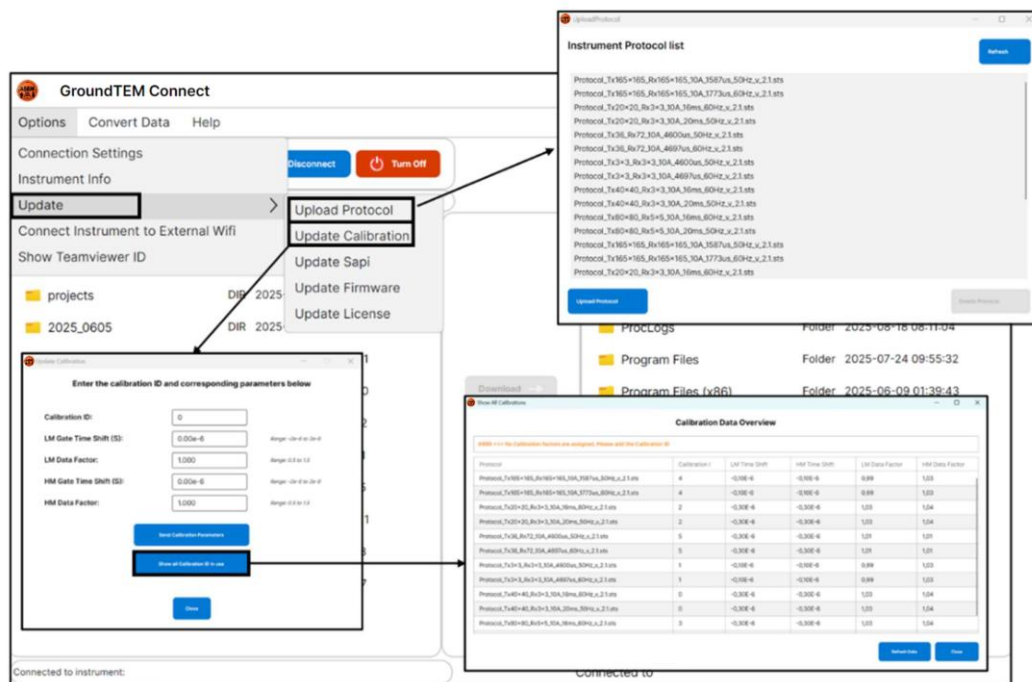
GroundTEM Connect

Options Convert Data Help

Connection Settings
Instrument Info
Update
Connect Instrument to External Wifi
Show Teamviewer ID

Disconnect
Turn Off

Upload Protocol
Update Calibration
Update Sapi
Update Firmware
Update License

projects DIR 2025-
2025_0605 DIR 2025-

UploadProtocol

Instrument Protocol list

Refresh

Protocol_Tx165×165_Rx165×165_10A_3587us_50Hz_v_2.1.sts
Protocol_Tx165×165_Rx165×165_10A_1773us_60Hz_v_2.1.sts
Protocol_Tx20×20_Rx3×3_10A_16ms_60Hz_v_2.1.sts
Protocol_Tx20×20_Rx3×3_10A_20ms_50Hz_v_2.1.sts
Protocol_Tx36_Rx72_10A_4600us_50Hz_v_2.1.sts
Protocol_Tx36_Rx72_10A_4697us_60Hz_v_2.1.sts
Protocol_Tx3×3_Rx3×3_10A_4600us_50Hz_v_2.1.sts
Protocol_Tx3×3_Rx3×3_10A_4697us_60Hz_v_2.1.sts
Protocol_Tx40×40_Rx3×3_10A_16ms_60Hz_v_2.1.sts
Protocol_Tx40×40_Rx3×3_10A_20ms_50Hz_v_2.1.sts
Protocol_Tx80×80_Rx5×5_10A_16ms_60Hz_v_2.1.sts
Protocol_Tx80×80_Rx5×5_10A_20ms_50Hz_v_2.1.sts
Protocol_Tx165×165_Rx165×165_10A_3587us_50Hz_v_2.1.sts
Protocol_Tx165×165_Rx165×165_10A_1773us_60Hz_v_2.1.sts
Protocol_Tx20×20_Rx3×3_10A_16ms_60Hz_v_2.1.sts

Upload Protocol
Delete Protocol

ProcLogs Folder 2025-08-18 08:11:04
Program Files Folder 2025-07-24 09:55:32
Program Files (x86) Folder 2025-06-09 01:39:43

Update Calibration

Enter the calibration ID and corresponding parameters below

Calibration ID: 0
LM Gate Time Shift (S): 0.00e-6 Range: -2e-6 to 2e-6
LM Data Factor: 1.000 Range: 0.5 to 1.5
HM Gate Time Shift (S): 0.00e-6 Range: -2e-6 to 2e-6
HM Data Factor: 1.000 Range: 0.5 to 1.5

Send Calibration Parameters
Show all Calibration ID in use
Close

Download

Show All Calibrations

Calibration Data Overview

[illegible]

| Protocol | Calibration I | LM Time Shift | HM Time Shift | LM Data Factor | HM Data Factor |
|---|---|---|---|---|---|
| Protocol_Tx165×165_Rx165×165_10A_3587us_50Hz_v_2.1.sts | 4 | -0,10E-6 | -0,10E-6 | 0,99 | 1,03 |
| Protocol_Tx165×165_Rx165×165_10A_1773us_60Hz_v_2.1.sts | 4 | -0,10E-6 | -0,10E-6 | 0,99 | 1,03 |
| Protocol_Tx20×20_Rx3×3_10A_16ms_60Hz_v_2.1.sts | 2 | -0,30E-6 | -0,30E-6 | 1,03 | 1,04 |
| Protocol_Tx20×20_Rx3×3_10A_20ms_50Hz_v_2.1.sts | 2 | -0,30E-6 | -0,30E-6 | 1,03 | 1,04 |
| Protocol_Tx36_Rx72_10A_4600us_50Hz_v_2.1.sts | 5 | -0,30E-6 | -0,30E-6 | 1,01 | 1,01 |
| Protocol_Tx36_Rx72_10A_4697us_60Hz_v_2.1.sts | 5 | -0,30E-6 | -0,30E-6 | 1,01 | 1,01 |
| Protocol_Tx3×3_Rx3×3_10A_4600us_50Hz_v_2.1.sts | 1 | -0,10E-6 | -0,10E-6 | 0,99 | 1,03 |
| Protocol_Tx3×3_Rx3×3_10A_4697us_60Hz_v_2.1.sts | 1 | -0,10E-6 | -0,10E-6 | 0,99 | 1,03 |
| Protocol_Tx40×40_Rx3×3_10A_16ms_60Hz_v_2.1.sts | 0 | -0,30E-6 | -0,30E-6 | 1,03 | 1,04 |
| Protocol_Tx40×40_Rx3×3_10A_20ms_50Hz_v_2.1.sts | 0 | -0,30E-6 | -0,30E-6 | 1,03 | 1,04 |
| Protocol_Tx80×80_Rx5×5_10A_16ms_60Hz_v_2.1.sts | 3 | -0,30E-6 | -0,30E-6 | 1,03 | 1,04 |

Refresh Data
Close

Connected to instrument:
Connected to